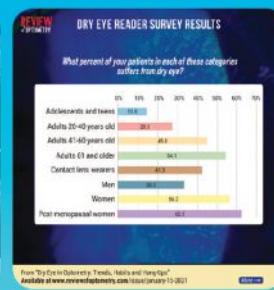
REVIEW OF OPTOMETRY

DRY EYE READER SURVEY RESULTS

What percent of your patients in each of these categories suffers from dry eye?

0% 10% 20% 30% 40% 50% 60% 70%

Adolescents and teens 11.6
Adults 20-40 years old 20.3
Adults 41-60 years old 46.3
Adults 61 and older 54.1
Contact lens wearers 41.3
Men 30.3
Women 56.2
Post-menopausal women 62.1

From "Dry Eye in Optometry: Trends, Habits and Hang-Ups"
Available at www.reviewofoptometry.com/issue/january-15-2021

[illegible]